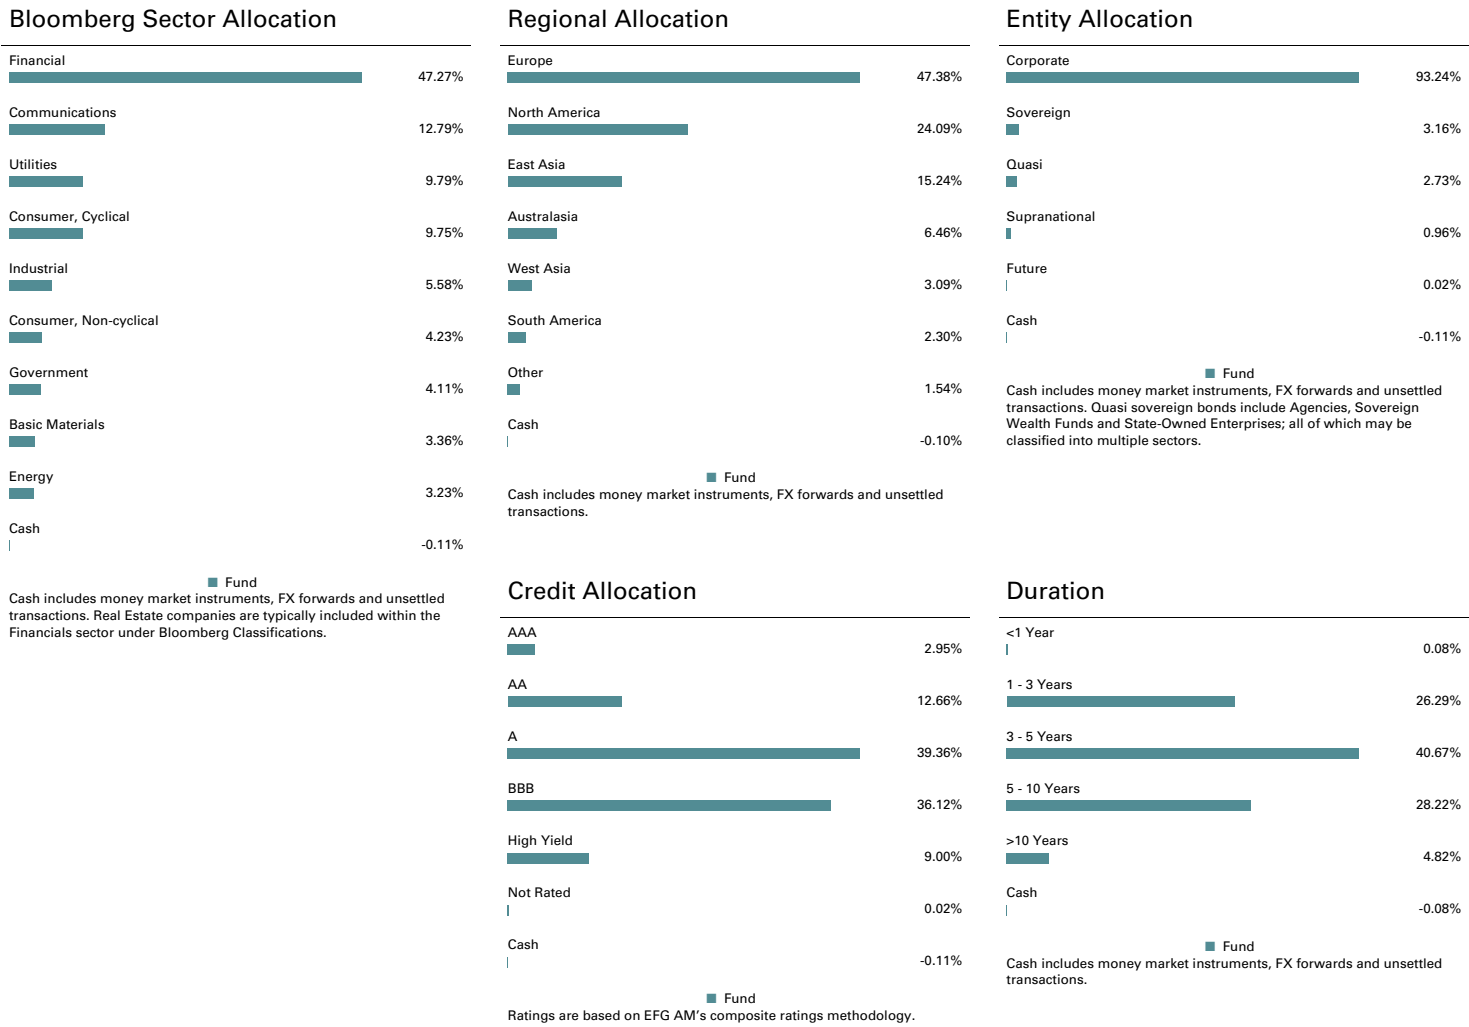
Bloomberg Sector Allocation

Financial 47.27%
Communications 12.79%
Utilities 9.79%
Consumer, Cyclical 9.75%
Industrial 5.58%
Consumer, Non-cyclical 4.23%
Government 4.11%
Basic Materials 3.36%
Energy 3.23%
Cash -0.11%

Fund

Cash includes money market instruments, FX forwards and unsettled transactions. Real Estate companies are typically included within the Financials sector under Bloomberg Classifications.

Regional Allocation

Europe 47.38%
North America 24.09%
East Asia 15.24%
Australasia 6.46%
West Asia 3.09%
South America 2.30%
Other 1.54%
Cash -0.10%

Fund

Cash includes money market instruments, FX forwards and unsettled transactions.

Entity Allocation

Corporate 93.24%
Sovereign 3.16%
Quasi 2.73%
Supranational 0.96%
Future 0.02%
Cash -0.11%

Fund

Cash includes money market instruments, FX forwards and unsettled transactions. Quasi sovereign bonds include Agencies, Sovereign Wealth Funds and State-Owned Enterprises; all of which may be classified into multiple sectors.

Credit Allocation

AAA 2.95%
AA 12.66%
A 39.36%
BBB 36.12%
High Yield 9.00%
Not Rated 0.02%
Cash -0.11%

Fund

Ratings are based on EFG AM's composite ratings methodology.

Duration

<1 Year 0.08%
1 - 3 Years 26.29%
3 - 5 Years 40.67%
5 - 10 Years 28.22%
>10 Years 4.82%
Cash -0.08%

Fund

Cash includes money market instruments, FX forwards and unsettled transactions.